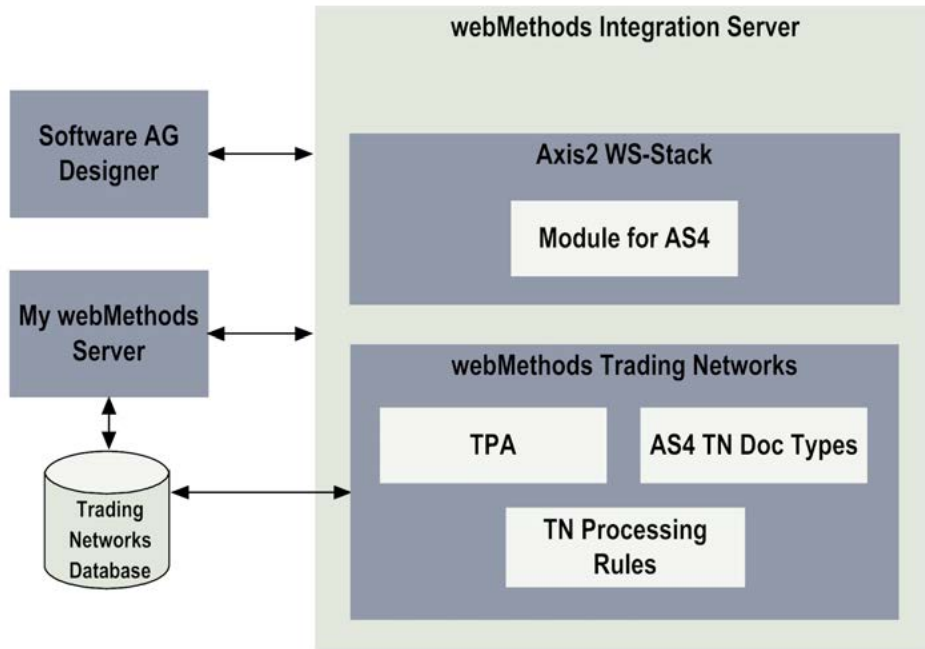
webMethods Integration Server

Software AG Designer

Axis2 WS-Stack

Module for AS4

My webMethods Server

webMethods Trading Networks

TPA

AS4 TN Doc Types

TN Processing Rules

Trading Networks Database